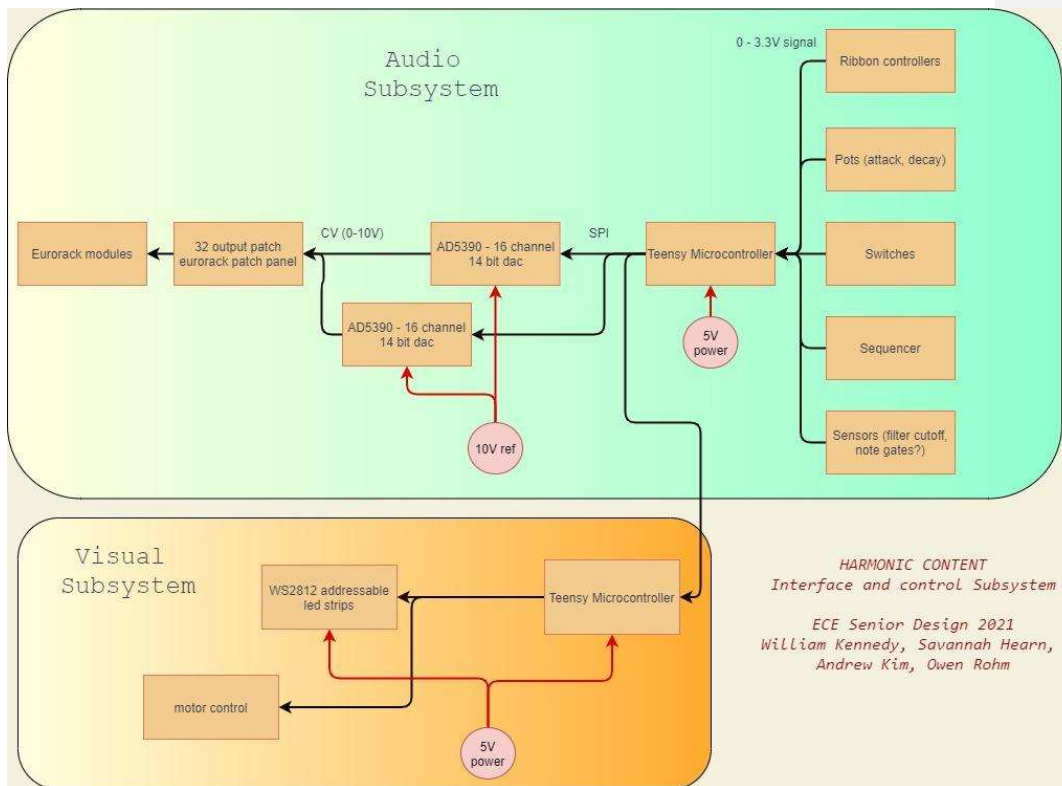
Audio Subsystem

0 - 3.3V signal

Ribbon controllers

Pots (attack, decay)

Switches

Sequencer

Sensors (filter cutoff, note gates?)

Eurorack modules

32 output patch eurorack patch panel

CV (0-10V)

AD5390 - 16 channel 14 bit dac

SPI

Teensy Microcontroller

AD5390 - 16 channel 14 bit dac

5V power

10V ref

Visual Subsystem

WS2812 addressable led strips

Teensy Microcontroller

motor control

5V power

HARMONIC CONTENT
Interface and control Subsystem

ECE Senior Design 2021
William Kennedy, Savannah Hearn, Andrew Kim, Owen Rohm